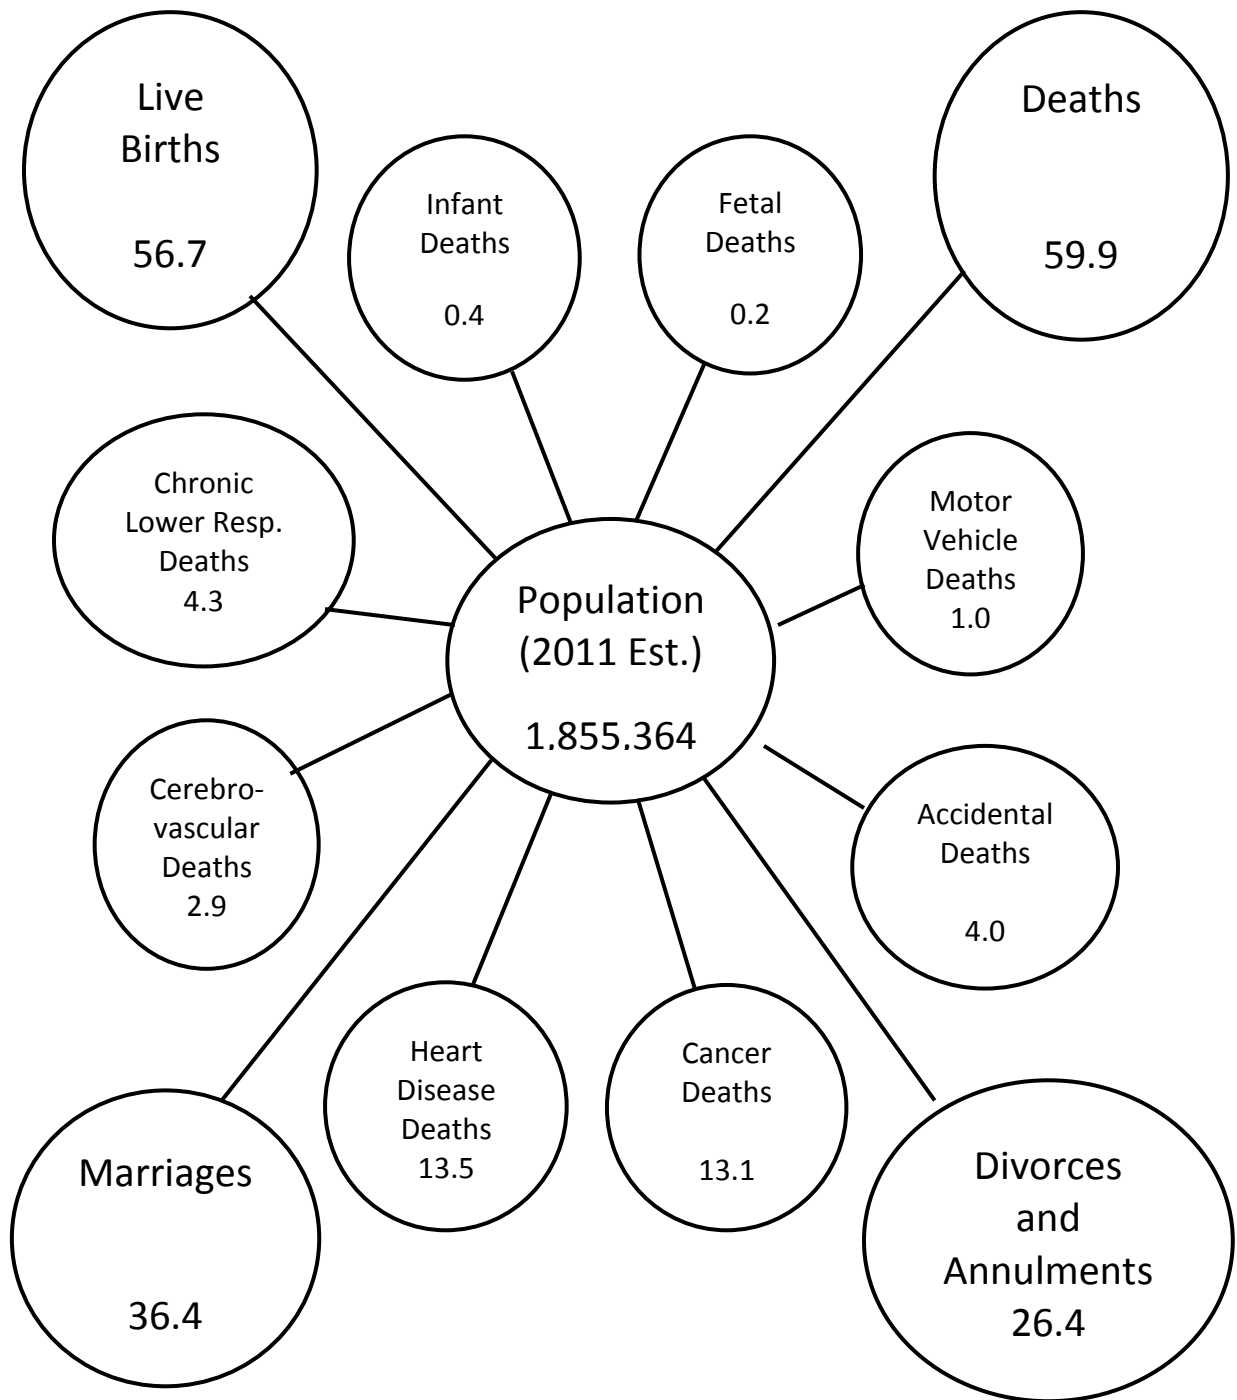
Live Births

56.7

Infant Deaths

0.4

Fetal Deaths

0.2

Deaths

59.9

Chronic Lower Resp. Deaths
4.3

Population
(2011 Est.)

1,855,364

Motor Vehicle Deaths
1.0

Cerebrovascular Deaths
2.9

Accidental Deaths

4.0

Heart Disease Deaths
13.5

Cancer Deaths

13.1

Marriages

36.4

Divorces and Annulments
26.4